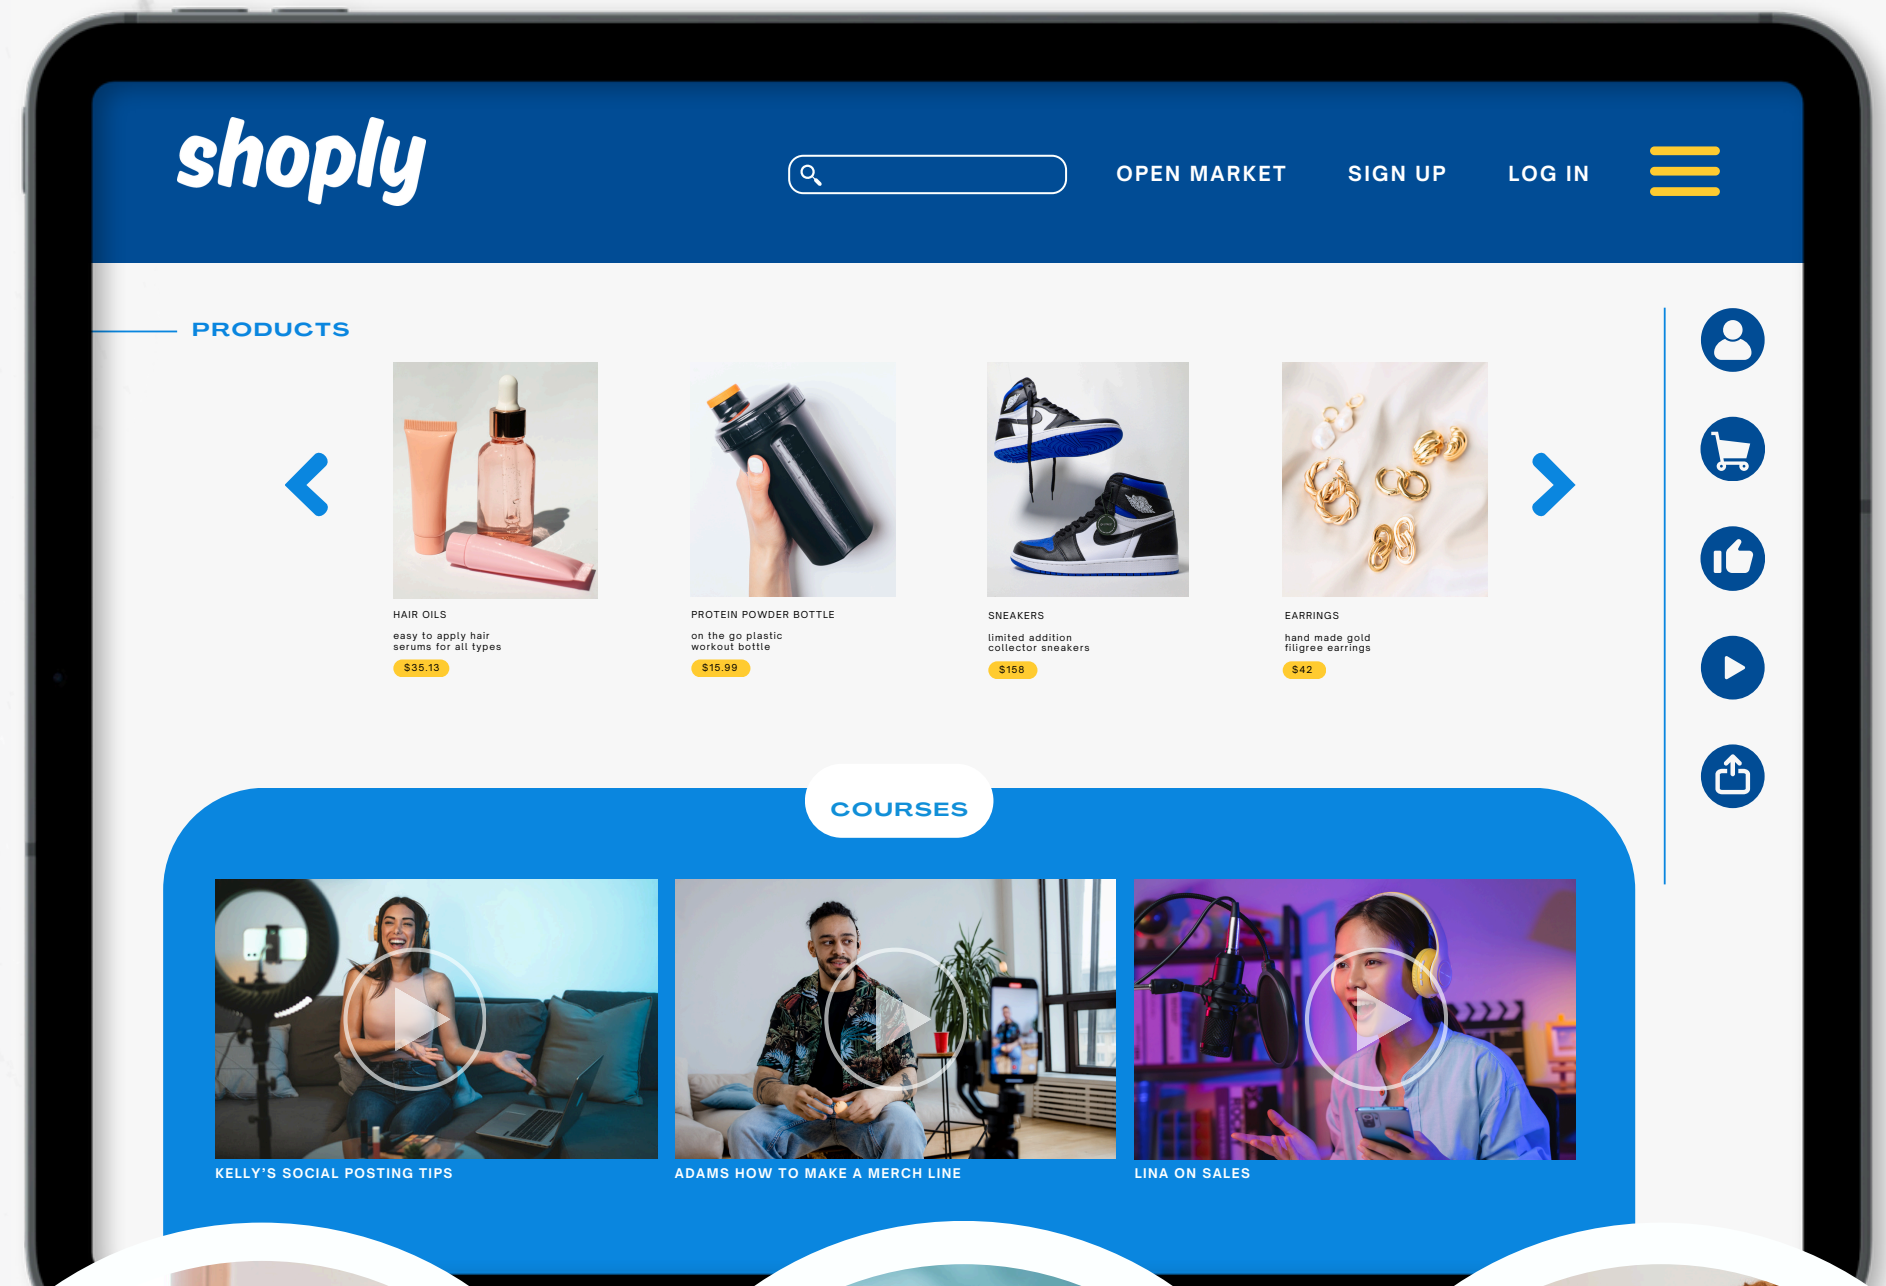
shoply

OPEN MARKET

SIGN UP

LOG IN

PRODUCTS

HAIR OILS

easy to apply hair serums for all types

$35.13

PROTEIN POWDER BOTTLE

on the go plastic workout bottle

$15.99

SNEAKERS

limited addition collector sneakers

$158

EARRINGS

hand made gold filigree earrings

$42

COURSES

KELLY'S SOCIAL POSTING TIPS

ADAMS HOW TO MAKE A MERCH LINE

LINA ON SALES